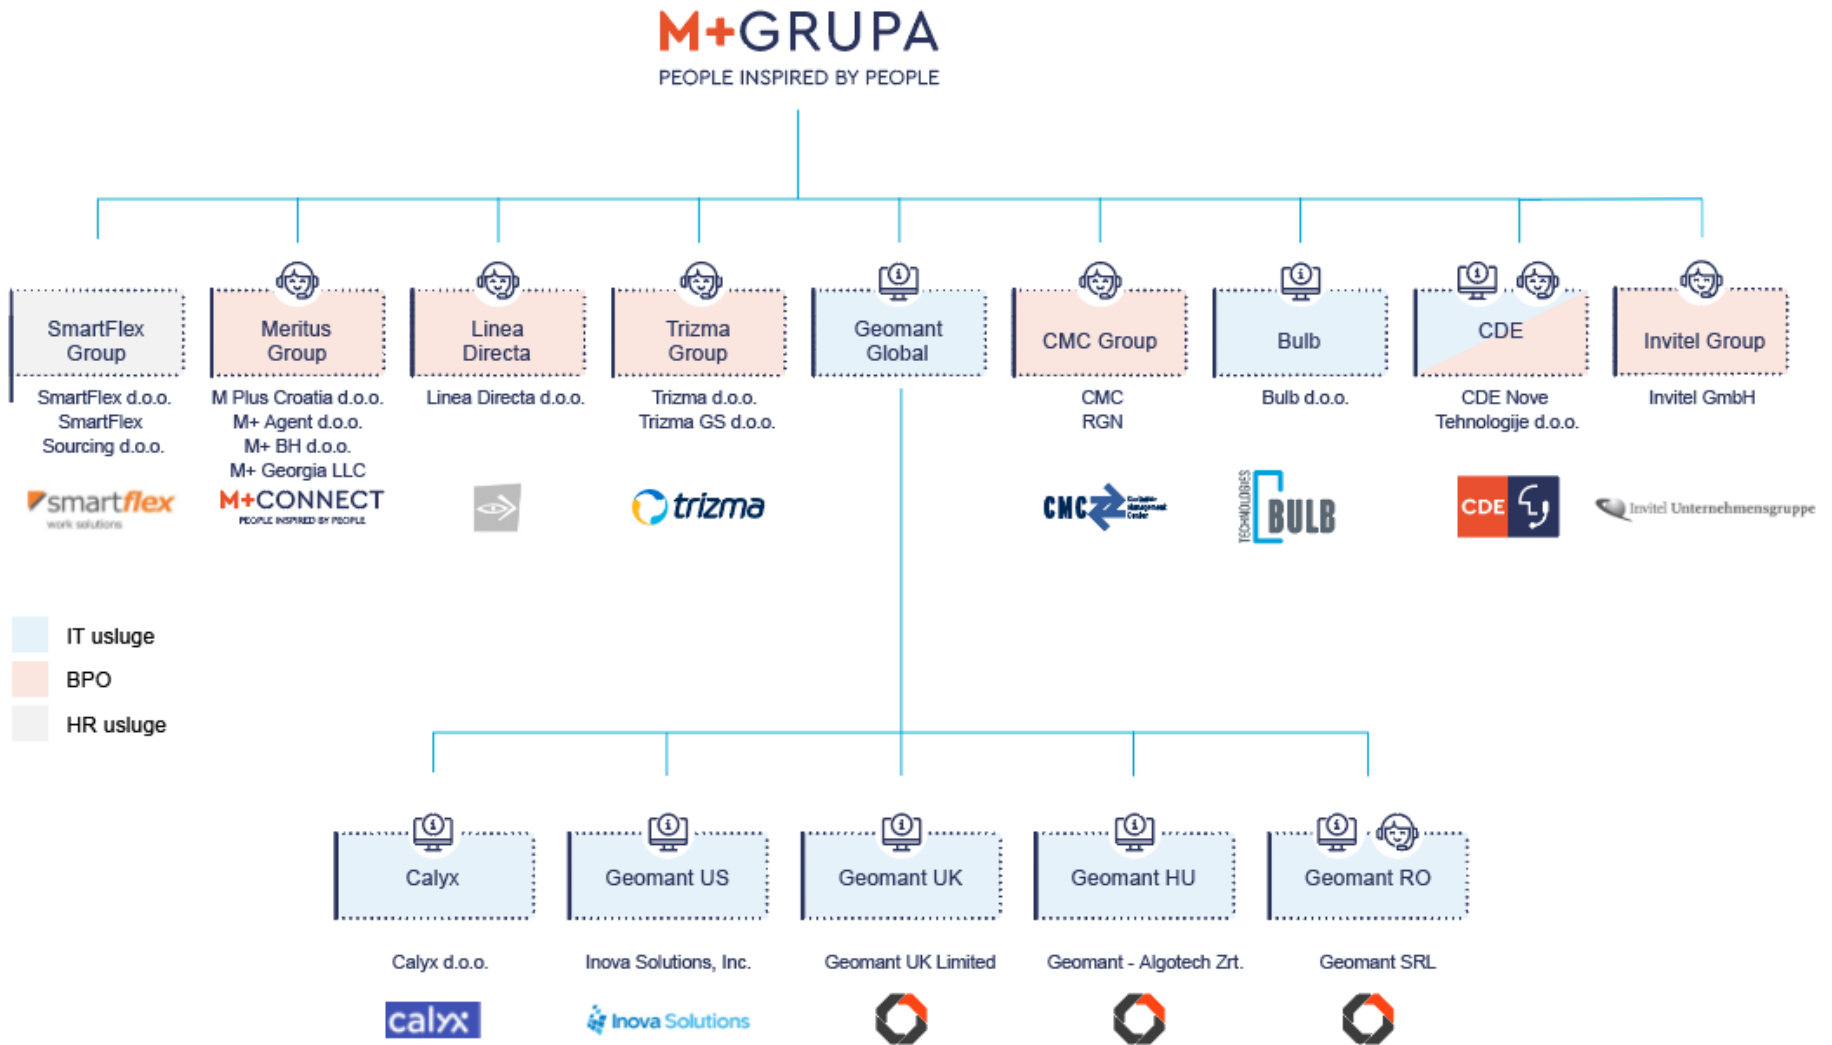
M+GRUPA
PEOPLE INSPIRED BY PEOPLE

SmartFlex Group
SmartFlex d.o.o.
SmartFlex Sourcing d.o.o.
smartflex work solutions

Meritus Group
M Plus Croatia d.o.o.
M+ Agent d.o.o.
M+ BH d.o.o.
M+ Georgia LLC
M+CONNECT PEOPLE INSPIRED BY PEOPLE

Linea Directa
Linea Directa d.o.o.

Trizma Group
Trizma d.o.o.
Trizma GS d.o.o.
trizma

Geomant Global

CMC Group
CMC
RGN
CMC Contact Management Center

Bulb
Bulb d.o.o.
TECHNOLOGIES BULB

CDE
CDE Nove Tehnologije d.o.o.
CDE

Invitel Group
Invitel GmbH
Invitel Unternehmensgruppe

IT usluge
BPO
HR usluge

Calyx
Calyx d.o.o.
calyx

Geomant US
Inova Solutions, Inc.
Inova Solutions

Geomant UK
Geomant UK Limited

Geomant HU
Geomant - Algotech Zrt.

Geomant RO
Geomant SRL